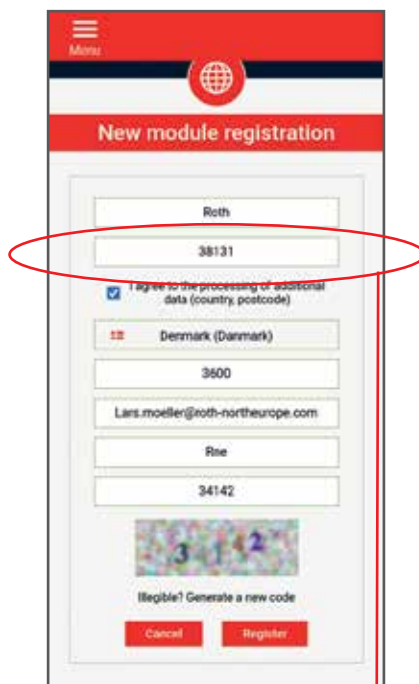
Menu

New module registration

Roth

38131

I agree to the processing of additional data (country, postcode)

Denmark (Danmark)

3600

Lars.moeller@roth-northeurope.com

Rne

34142

3 1 1 2

Illegible? Generate a new code

Cancel

Register